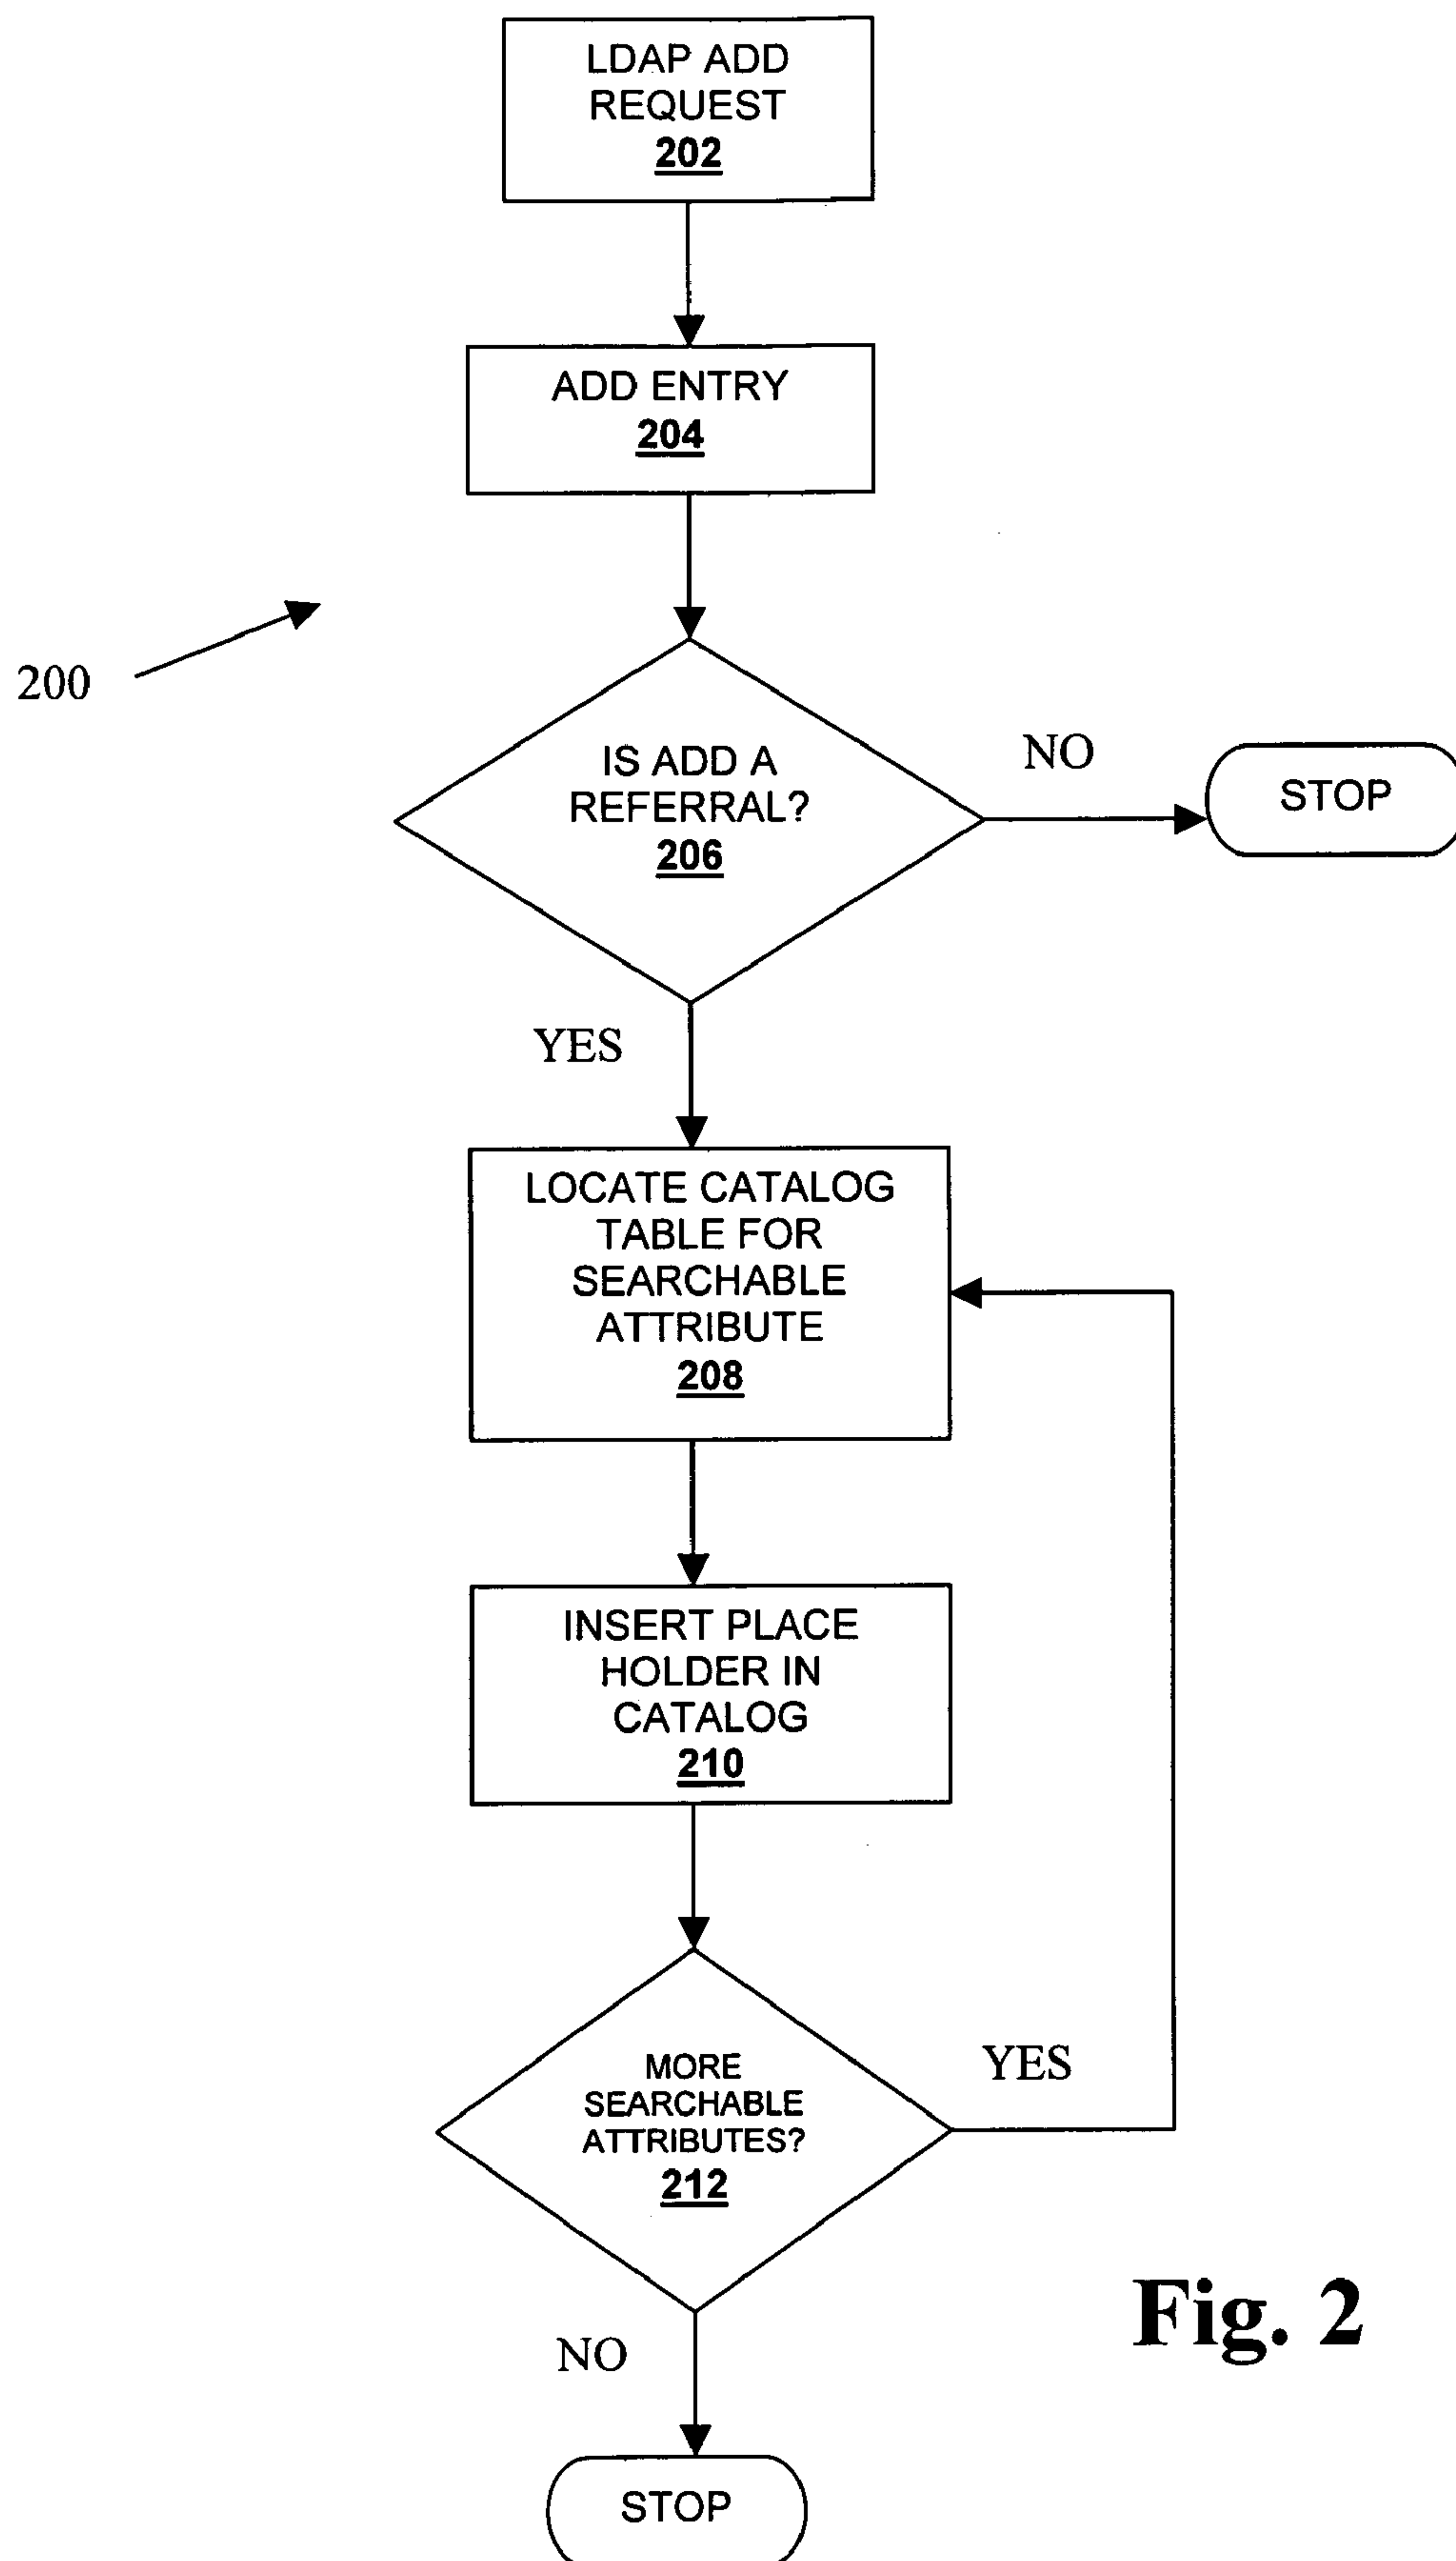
LDAP ADD REQUEST
202

ADD ENTRY
204

200

IS ADD A REFERRAL?
206

NO

STOP

YES

LOCATE CATALOG TABLE FOR SEARCHABLE ATTRIBUTE
208

INSERT PLACE HOLDER IN CATALOG
210

MORE SEARCHABLE ATTRIBUTES?
212

YES

Fig. 2

NO

STOP